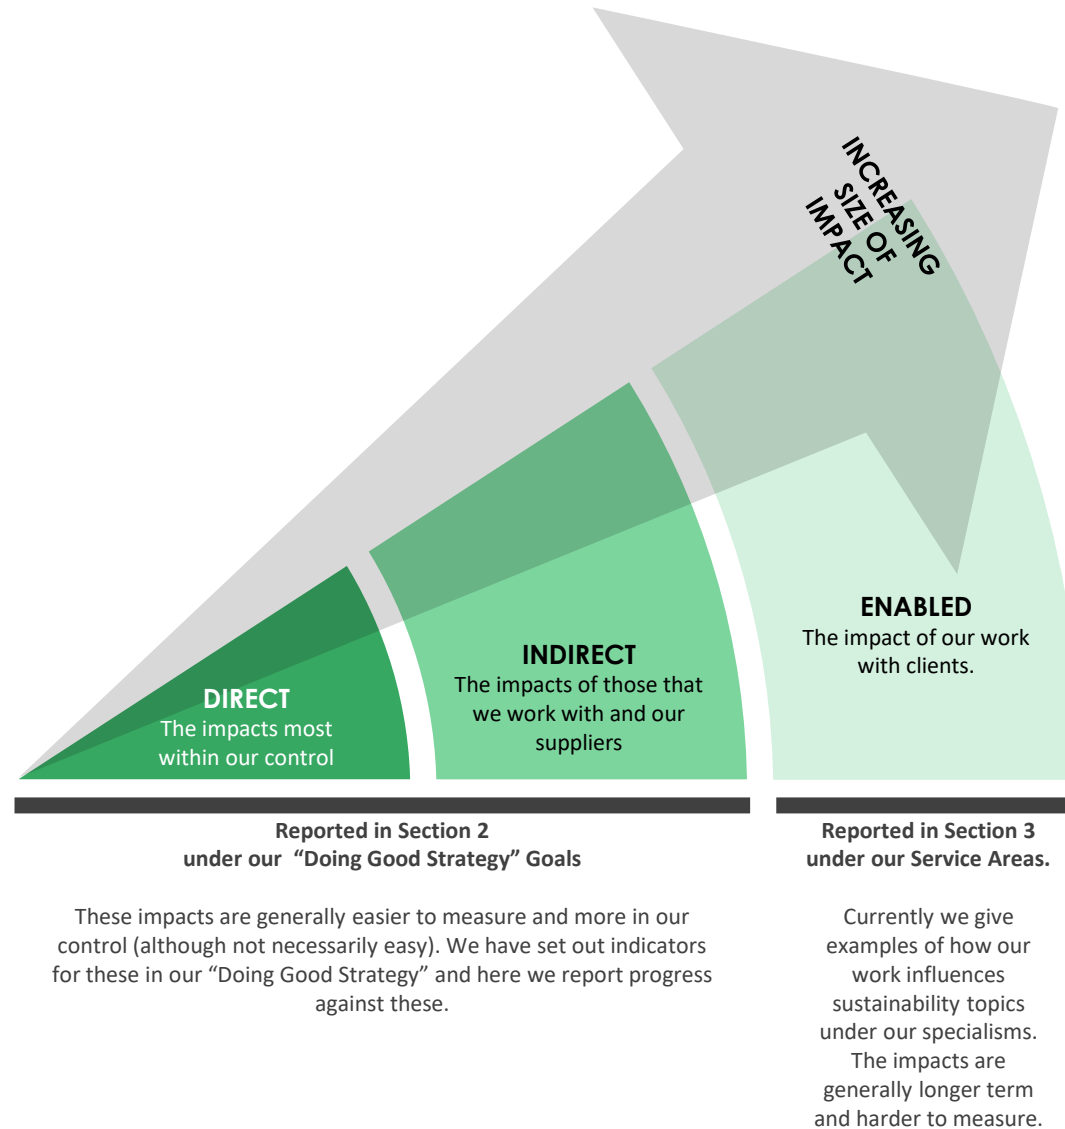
INCREASING SIZE OF IMPACT

DIRECT
The impacts most within our control

INDIRECT
The impacts of those that we work with and our suppliers

ENABLED
The impact of our work with clients.

Reported in Section 2 under our "Doing Good Strategy" Goals

These impacts are generally easier to measure and more in our control (although not necessarily easy). We have set out indicators for these in our "Doing Good Strategy" and here we report progress against these.

Reported in Section 3 under our Service Areas.

Currently we give examples of how our work influences sustainability topics under our specialisms. The impacts are generally longer term and harder to measure.